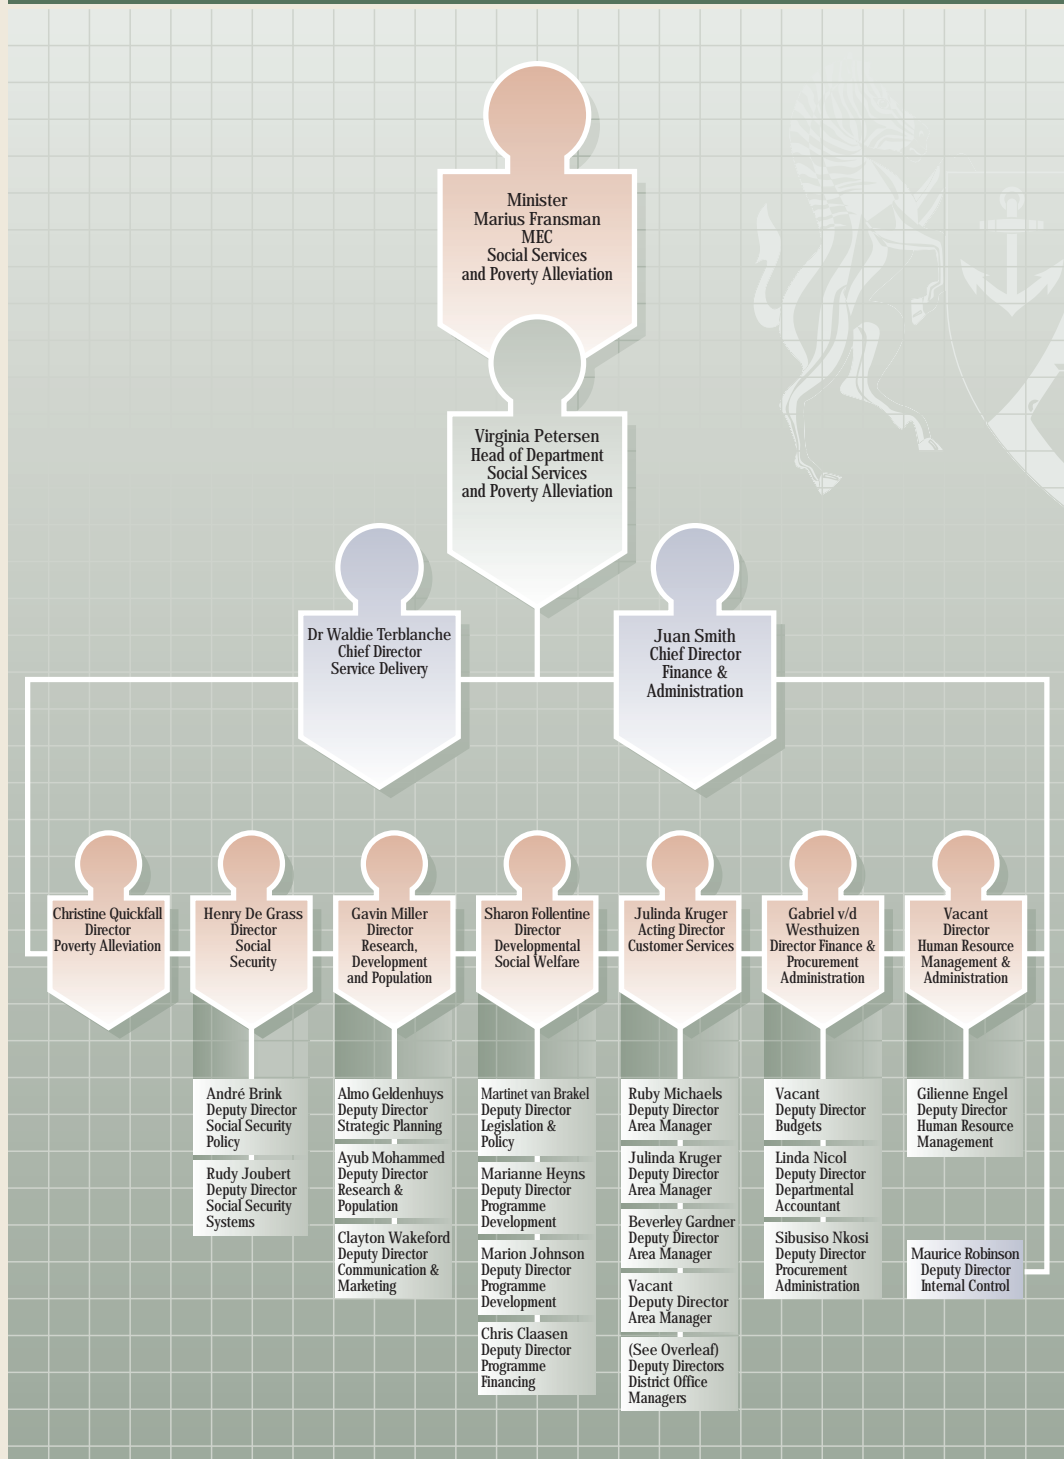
Minister
Marius Fransman
MEC
Social Services
and Poverty Alleviation

Virginia Petersen
Head of Department
Social Services
and Poverty Alleviation

Dr Waldie Terblanche
Chief Director
Service Delivery

Juan Smith
Chief Director
Finance &
Administration

Christine Quickfall
Director
Poverty Alleviation

Henry De Grass
Director
Social
Security

André Brink
Deputy Director
Social Security
Policy

Rudy Joubert
Deputy Director
Social Security
Systems

Gavin Miller
Director
Research,
Development
and Population

Almo Geldenhuys
Deputy Director
Strategic Planning

Ayub Mohammed
Deputy Director
Research &
Population

Clayton Wakeford
Deputy Director
Communication &
Marketing

Sharon Follentine
Director
Developmental
Social Welfare

Martinet van Brakel
Deputy Director
Legislation &
Policy

Marianne Heyns
Deputy Director
Programme
Development

Marion Johnson
Deputy Director
Programme
Development

Chris Claasen
Deputy Director
Programme
Financing

Julinda Kruger
Acting Director
Customer Services

Ruby Michaels
Deputy Director
Area Manager

Julinda Kruger
Deputy Director
Area Manager

Beverley Gardner
Deputy Director
Area Manager

Vacant
Deputy Director
Area Manager

(See Overleaf)
Deputy Directors
District Office
Managers

Gabriel v/d
Westhuizen
Director Finance &
Procurement
Administration

Vacant
Deputy Director
Budgets

Linda Nicol
Deputy Director
Departmental
Accountant

Sibusiso Nkosi
Deputy Director
Procurement
Administration

Vacant
Director
Human Resource
Management &
Administration

Gilienne Engel
Deputy Director
Human Resource
Management

Maurice Robinson
Deputy Director
Internal Control